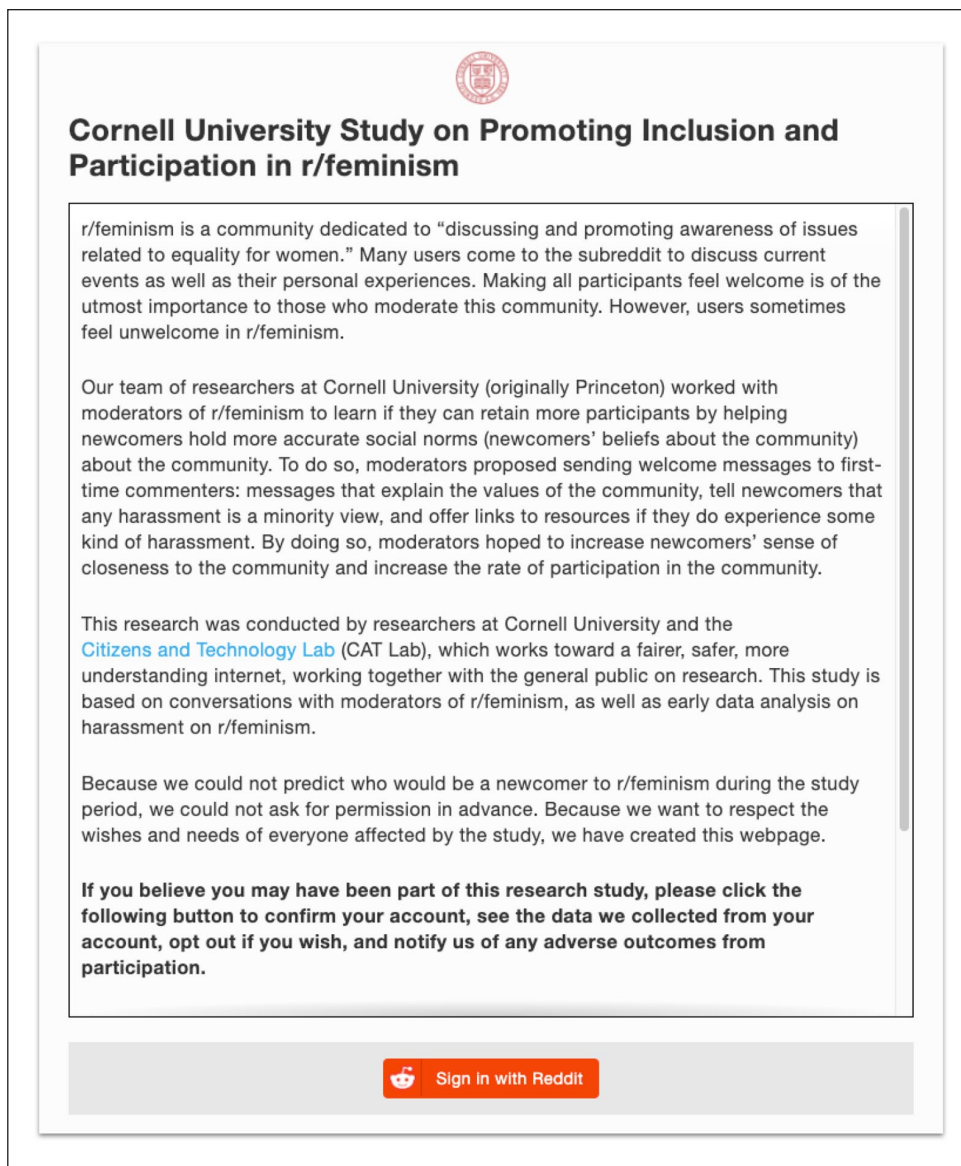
Cornell University Study on Promoting Inclusion and Participation in r/feminism

r/feminism is a community dedicated to "discussing and promoting awareness of issues related to equality for women." Many users come to the subreddit to discuss current events as well as their personal experiences. Making all participants feel welcome is of the utmost importance to those who moderate this community. However, users sometimes feel unwelcome in r/feminism.

Our team of researchers at Cornell University (originally Princeton) worked with moderators of r/feminism to learn if they can retain more participants by helping newcomers hold more accurate social norms (newcomers' beliefs about the community) about the community. To do so, moderators proposed sending welcome messages to first-time commenters: messages that explain the values of the community, tell newcomers that any harassment is a minority view, and offer links to resources if they do experience some kind of harassment. By doing so, moderators hoped to increase newcomers' sense of closeness to the community and increase the rate of participation in the community.

This research was conducted by researchers at Cornell University and the Citizens and Technology Lab (CAT Lab), which works toward a fairer, safer, more understanding internet, working together with the general public on research. This study is based on conversations with moderators of r/feminism, as well as early data analysis on harassment on r/feminism.

Because we could not predict who would be a newcomer to r/feminism during the study period, we could not ask for permission in advance. Because we want to respect the wishes and needs of everyone affected by the study, we have created this webpage.

If you believe you may have been part of this research study, please click the following button to confirm your account, see the data we collected from your account, opt out if you wish, and notify us of any adverse outcomes from participation.

Sign in with Reddit